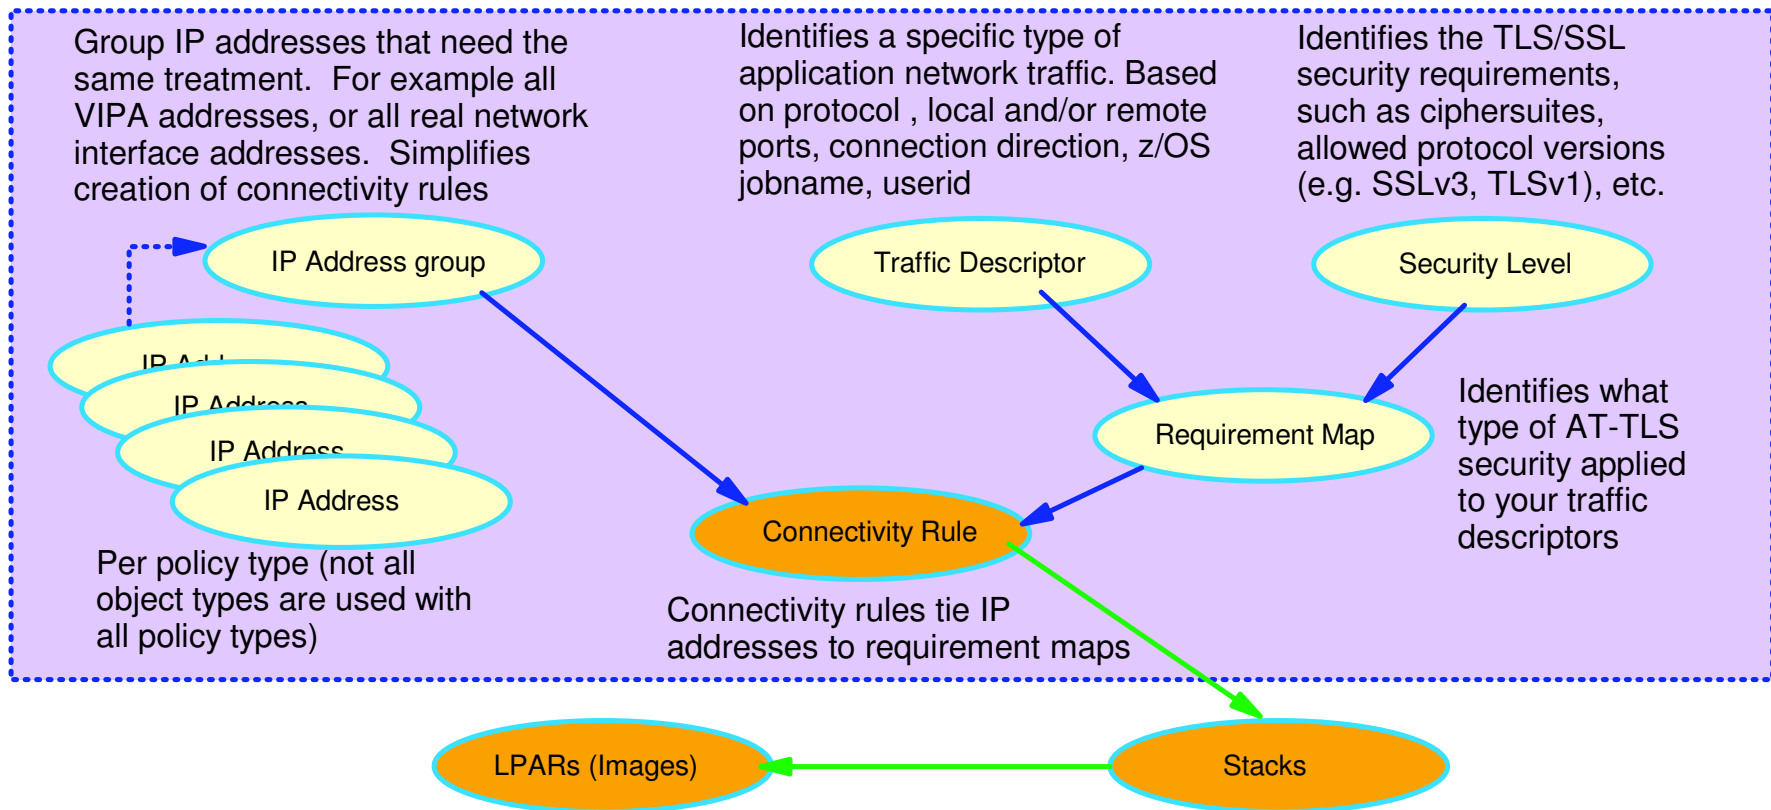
Group IP addresses that need the same treatment. For example all VIPA addresses, or all real network interface addresses. Simplifies creation of connectivity rules

Identifies a specific type of application network traffic. Based on protocol , local and/or remote ports, connection direction, z/OS jobname, userid

Identifies the TLS/SSL security requirements, such as ciphersuites, allowed protocol versions (e.g. SSLv3, TLSv1), etc.

IP Address group

Traffic Descriptor

Security Level

IP Add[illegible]

IP Address

IP Address

IP Address

Requirement Map

Identifies what type of AT-TLS security applied to your traffic descriptors

Connectivity Rule

Per policy type (not all object types are used with all policy types)

Connectivity rules tie IP addresses to requirement maps

LPARs (Images)

Stacks